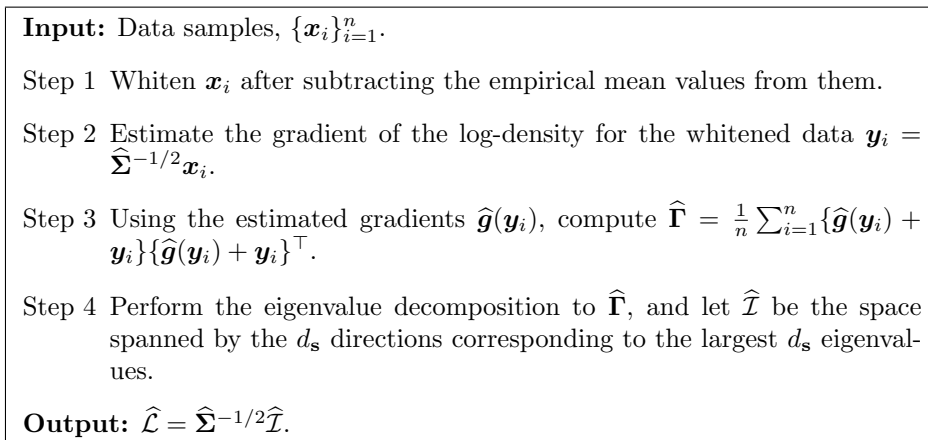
**Input:** Data samples, $\{\boldsymbol{x}_i\}_{i=1}^n$.

Step 1 Whiten $\boldsymbol{x}_i$ after subtracting the empirical mean values from them.

Step 2 Estimate the gradient of the log-density for the whitened data $\boldsymbol{y}_i = \widehat{\boldsymbol{\Sigma}}^{-1/2}\boldsymbol{x}_i$.

Step 3 Using the estimated gradients $\widehat{\boldsymbol{g}}(\boldsymbol{y}_i)$, compute $\widehat{\boldsymbol{\Gamma}} = \frac{1}{n}\sum_{i=1}^n \{\widehat{\boldsymbol{g}}(\boldsymbol{y}_i) + \boldsymbol{y}_i\}\{\widehat{\boldsymbol{g}}(\boldsymbol{y}_i) + \boldsymbol{y}_i\}^\top$.

Step 4 Perform the eigenvalue decomposition to $\widehat{\boldsymbol{\Gamma}}$, and let $\widehat{\mathcal{I}}$ be the space spanned by the $d_{\mathbf{s}}$ directions corresponding to the largest $d_{\mathbf{s}}$ eigenvalues.

**Output:** $\widehat{\mathcal{L}} = \widehat{\boldsymbol{\Sigma}}^{-1/2}\widehat{\mathcal{I}}$.